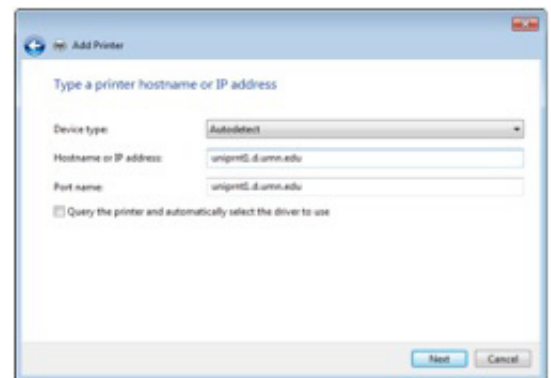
Add Printer

Type a printer hostname or IP address

Device type: Autodetect

Hostname or IP address: uniprint1.d.umn.edu

Port name: uniprint1.d.umn.edu

Query the printer and automatically select the driver to use

Next Cancel